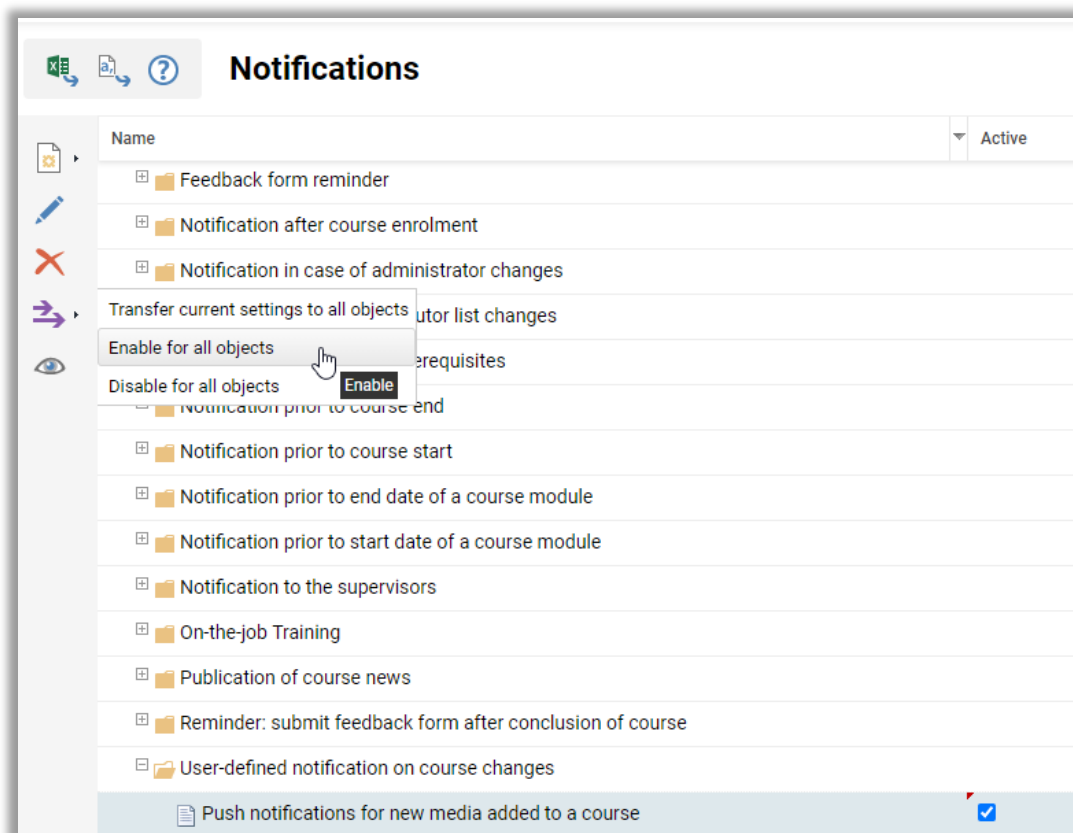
Notifications

| Name | Active |
|---|---|
| Feedback form reminder | |
| Notification after course enrolment | |
| Notification in case of administrator changes | |
| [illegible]utor list changes | |
| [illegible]erequisites | |
| Notification prior to course end | |
| Notification prior to course start | |
| Notification prior to end date of a course module | |
| Notification prior to start date of a course module | |
| Notification to the supervisors | |
| On-the-job Training | |
| Publication of course news | |
| Reminder: submit feedback form after conclusion of course | |
| User-defined notification on course changes | |
| Push notifications for new media added to a course | ☑ |

Transfer current settings to all objects
Enable for all objects
Disable for all objects
Enable